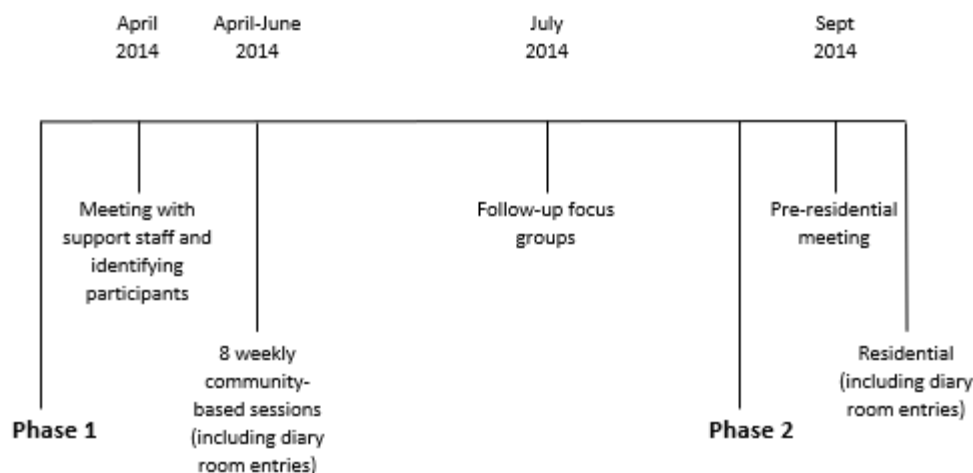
April 2014

April-June 2014

July 2014

Sept 2014

Meeting with support staff and identifying participants

Follow-up focus groups

Pre-residential meeting

8 weekly community-based sessions (including diary room entries)

Residential (including diary room entries)

Phase 1

Phase 2